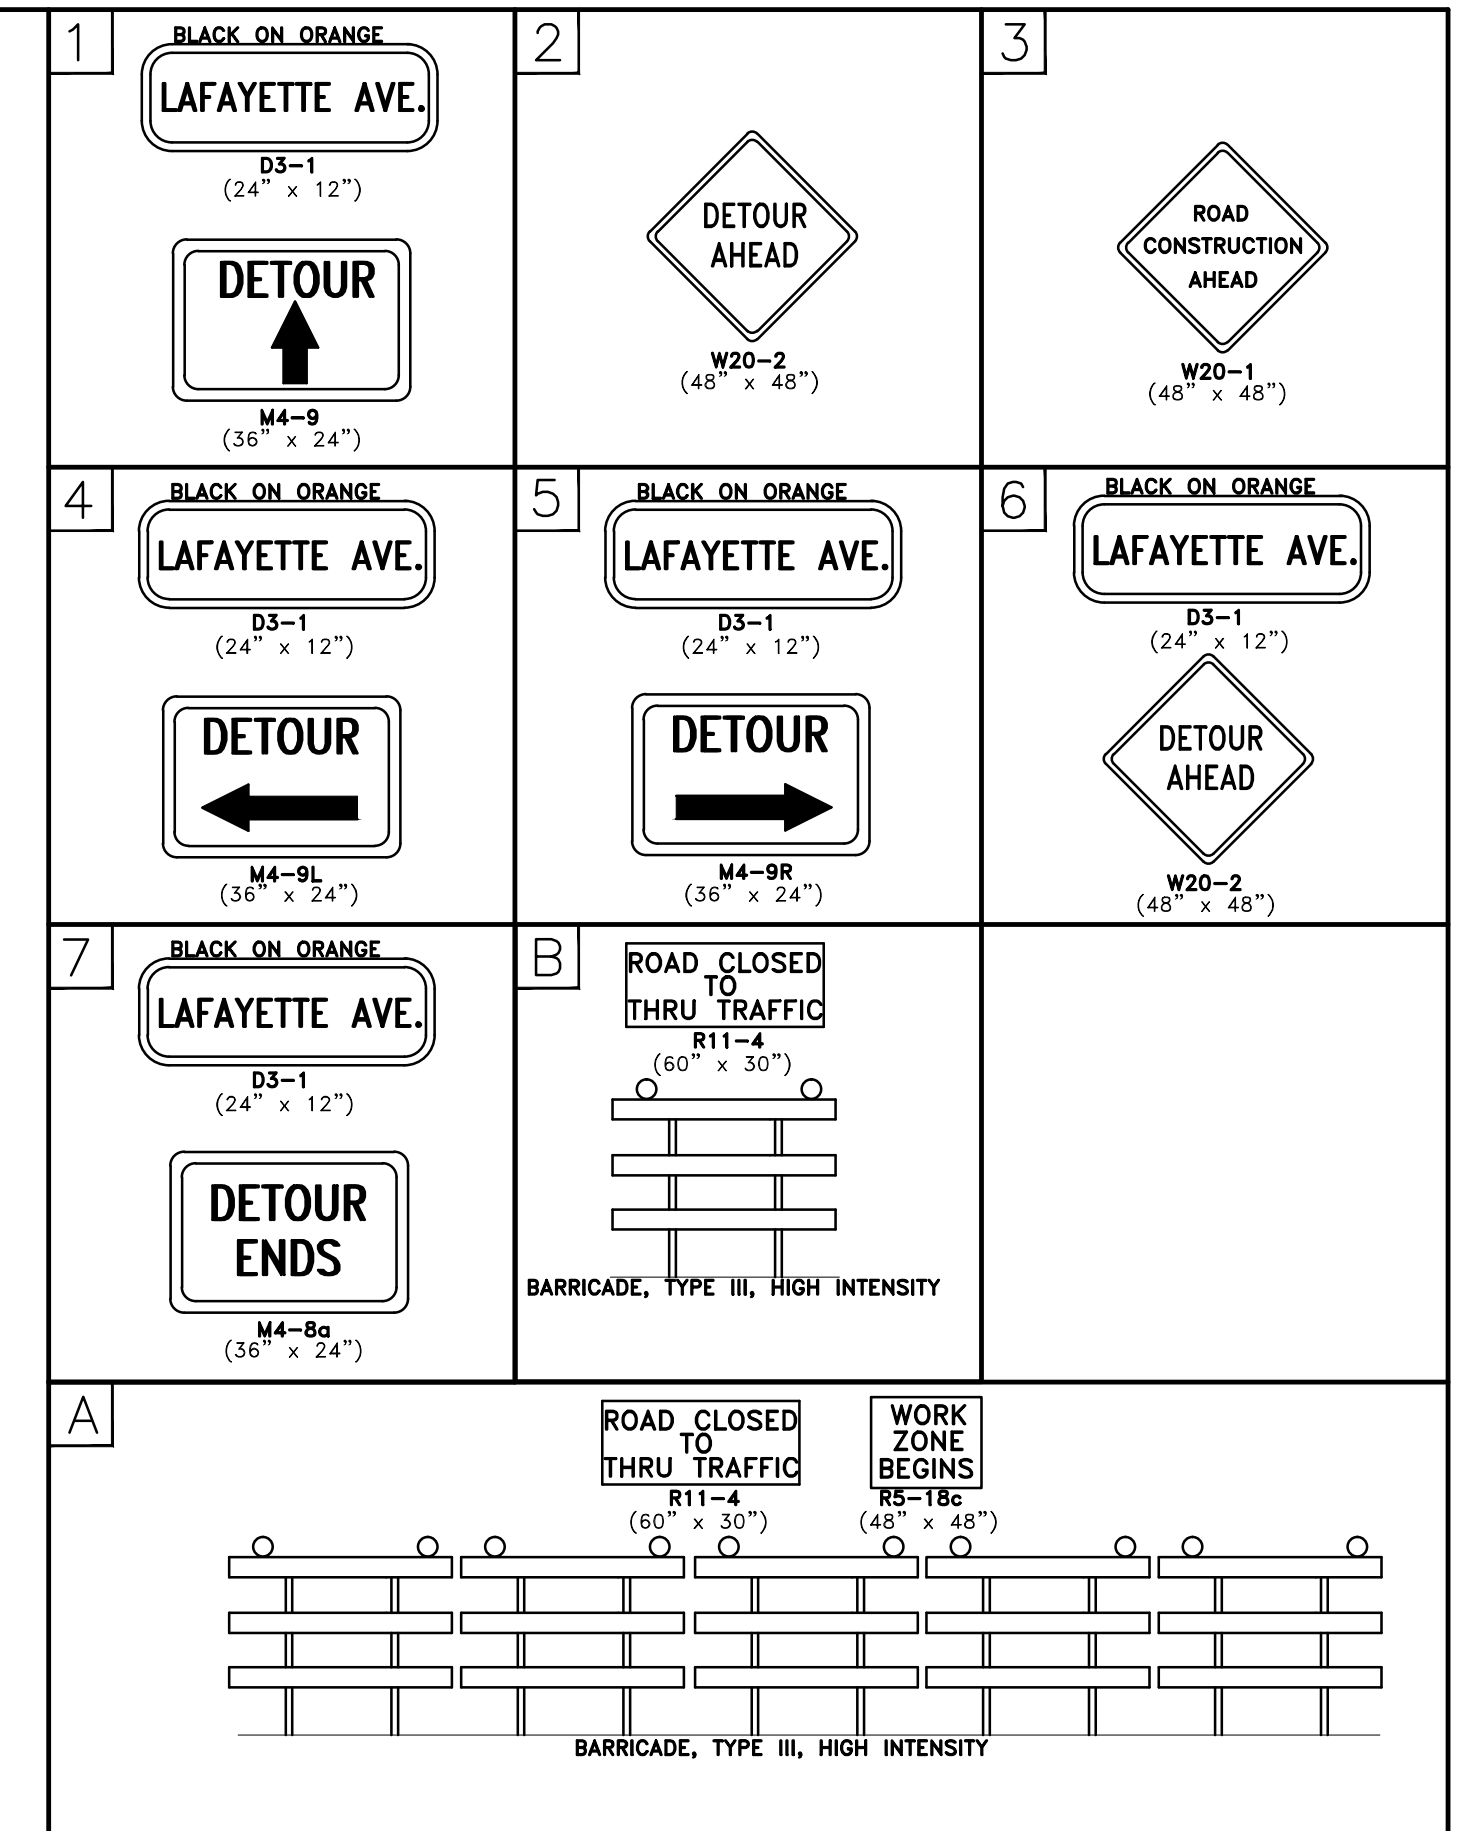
1

BLACK ON ORANGE

LAFAYETTE AVE.

D3–1
(24" x 12")

DETOUR

M4–9
(36" x 24")

2

DETOUR AHEAD

W20–2
(48" x 48")

3

ROAD CONSTRUCTION AHEAD

W20–1
(48" x 48")

4

BLACK ON ORANGE

LAFAYETTE AVE.

D3–1
(24" x 12")

DETOUR

M4–9L
(36" x 24")

5

BLACK ON ORANGE

LAFAYETTE AVE.

D3–1
(24" x 12")

DETOUR

M4–9R
(36" x 24")

6

BLACK ON ORANGE

LAFAYETTE AVE.

D3–1
(24" x 12")

DETOUR AHEAD

W20–2
(48" x 48")

7

BLACK ON ORANGE

LAFAYETTE AVE.

D3–1
(24" x 12")

DETOUR ENDS

M4–8a
(36" x 24")

B

ROAD CLOSED TO THRU TRAFFIC

R11–4
(60" x 30")

BARRICADE, TYPE III, HIGH INTENSITY

A

ROAD CLOSED TO THRU TRAFFIC

R11–4
(60" x 30")

WORK ZONE BEGINS

R5–18c
(48" x 48")

BARRICADE, TYPE III, HIGH INTENSITY